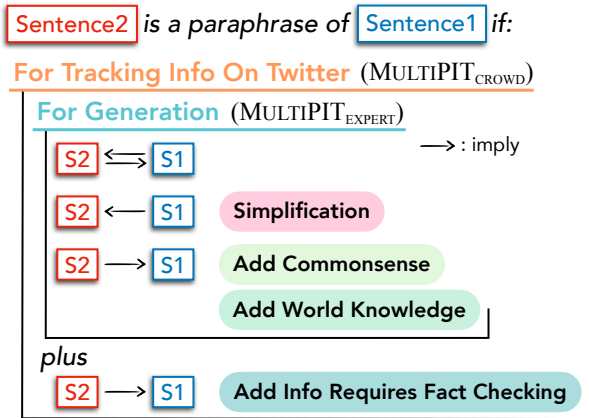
Sentence2 is a paraphrase of Sentence1 if:

For Tracking Info On Twitter (MULTIPIT$_{CROWD}$)

For Generation (MULTIPIT$_{EXPERT}$)

⟶ : imply

S2 ⇆ S1

S2 ⟵ S1 Simplification

S2 ⟶ S1 Add Commonsense

Add World Knowledge

plus

S2 ⟶ S1 Add Info Requires Fact Checking